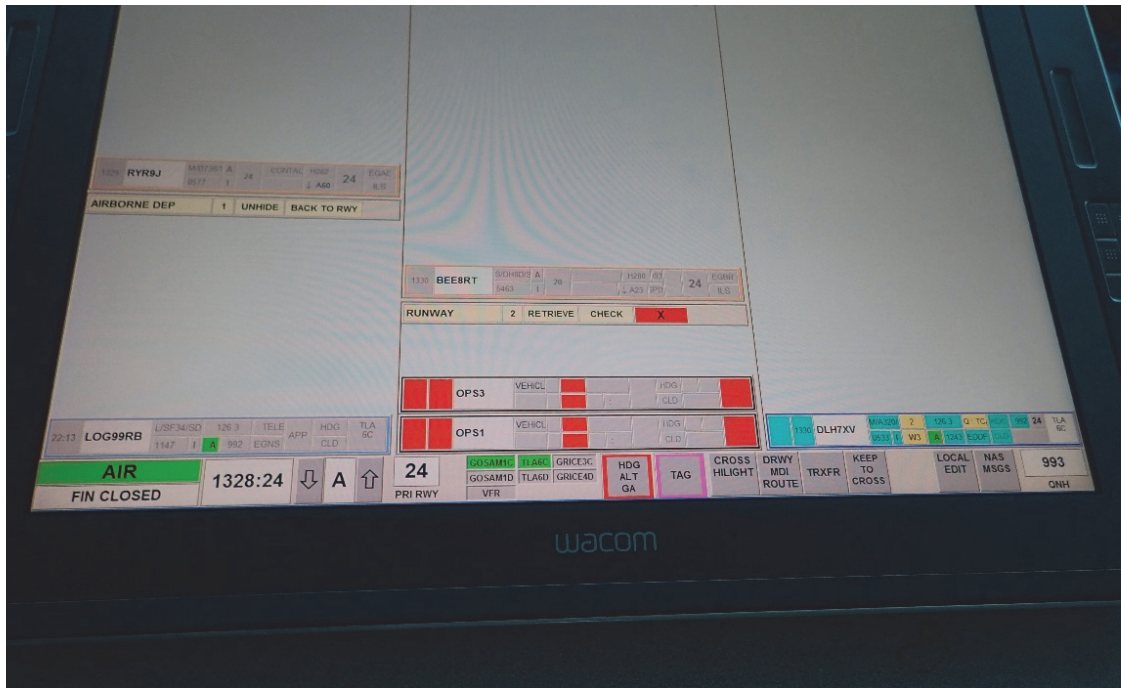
1326 RYR9J M/D738/1 A 8877 1 24 CONTAL HDG ↓ A60 24 EGAL ILS

AIRBORNE DEP 1 UNHIDE BACK TO RWY

1330 BEE8RT S/DH8D/1 A 5463 1 20 H200 RT ↓ A23 IPD 24 EGNR ILS

RUNWAY 2 RETRIEVE CHECK X

OPS3 VEHICL HDG CLD

OPS1 VEHICL HDG CLD

22:13 LOG99RB L/SF34/SD 1147 1 A 126.3 992 TELE EGNS APP HDG CLD TLA 6C

1330 DLH7XV M/A320 5633 1 2 W3 126.3 A 1243 Q TC EDDF HDG CLD 992 24 TLA 6C

AIR
FIN CLOSED

1328:24 ⇩ A ⇧

24
PRI RWY

GOSAM1C TLA6C GRICE3C
GOSAM1D TLA6D GRICE4D
VFR

HDG ALT GA

TAG

CROSS HILIGHT

DRWY MDI ROUTE

TRXFR

KEEP TO CROSS

LOCAL EDIT

NAS MSGS

993
QNH

wacom